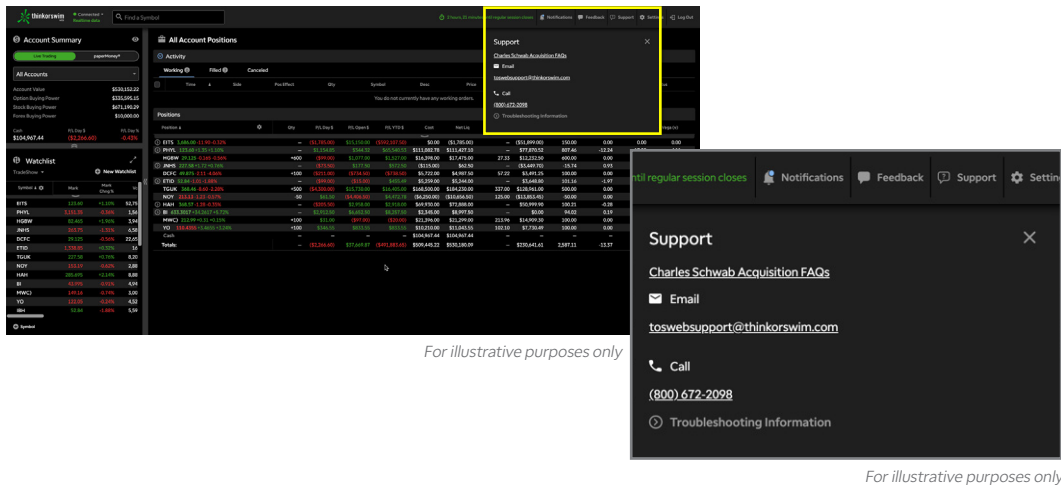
thinkorswim
Find a Symbol
Notifications Feedback Support Settings Log Out

Account Summary
Live Trading paperMoney
All Accounts
Account Value $530,152.22
Option Buying Power $335,595.15
Stock Buying Power $671,190.29
Forex Buying Power $10,000.00
Cash $104,967.44
P/L Day $ ($2,266.60)
P/L Day % -0.43%

Watchlist
TradeShow
New Watchlist
Symbol Mark Mark Chng %
BITS 123.60 +1.10%
PHYL 125.60 +0.51%
HGBW 32.465 +1.90%
JNHS 103.75 -1.31%
DCFC 39.125 -0.56%
ETID 1,158.85 +0.32%
TGUK 227.58 +0.76%
NOY 112.19 -0.62%
HAH 205.695 +2.49%
BI 43.095 -0.91%
MWCj 149.16 -0.74%
YO 131.00 -0.24%
IBH 53.54 -1.88%
Symbol

All Account Positions
Activity
Working Filled Canceled
Time Side Pos Effect Qty Symbol Desc Price
You do not currently have any working orders.

Positions
Position Qty P/L Day $ P/L Open $ P/L YTD $ Cost Net Liq
Cash $104,967.44 $104,967.44
Totals: ($2,266.60) $37,669.87 ($491,883.65) $509,445.22 $530,180.09

Support
Charles Schwab Acquisition FAQs
Email
toswebsupport@thinkorswim.com
Call
(800) 672-2098
Troubleshooting Information

For illustrative purposes only

ntil regular session closes Notifications Feedback Support Settin

Support
Charles Schwab Acquisition FAQs
Email
toswebsupport@thinkorswim.com
Call
(800) 672-2098
Troubleshooting Information

For illustrative purposes only